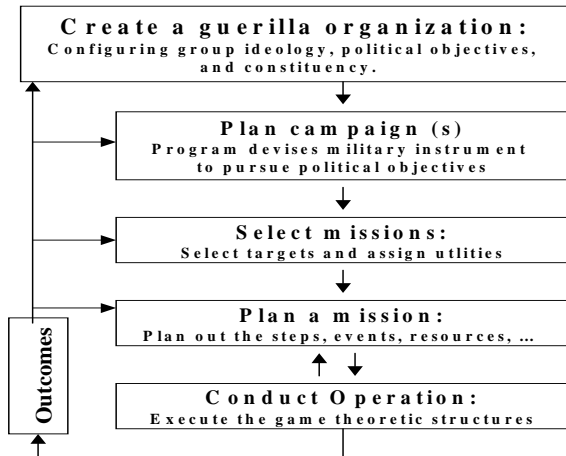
Create a guerilla organization:
Configuring group ideology, political objectives, and constituency.

Plan campaign (s)
Program devises military instrument to pursue political objectives

Select missions:
Select targets and assign utlities

Plan a mission:
Plan out the steps, events, resources, …

Conduct Operation:
Execute the game theoretic structures

Outcomes